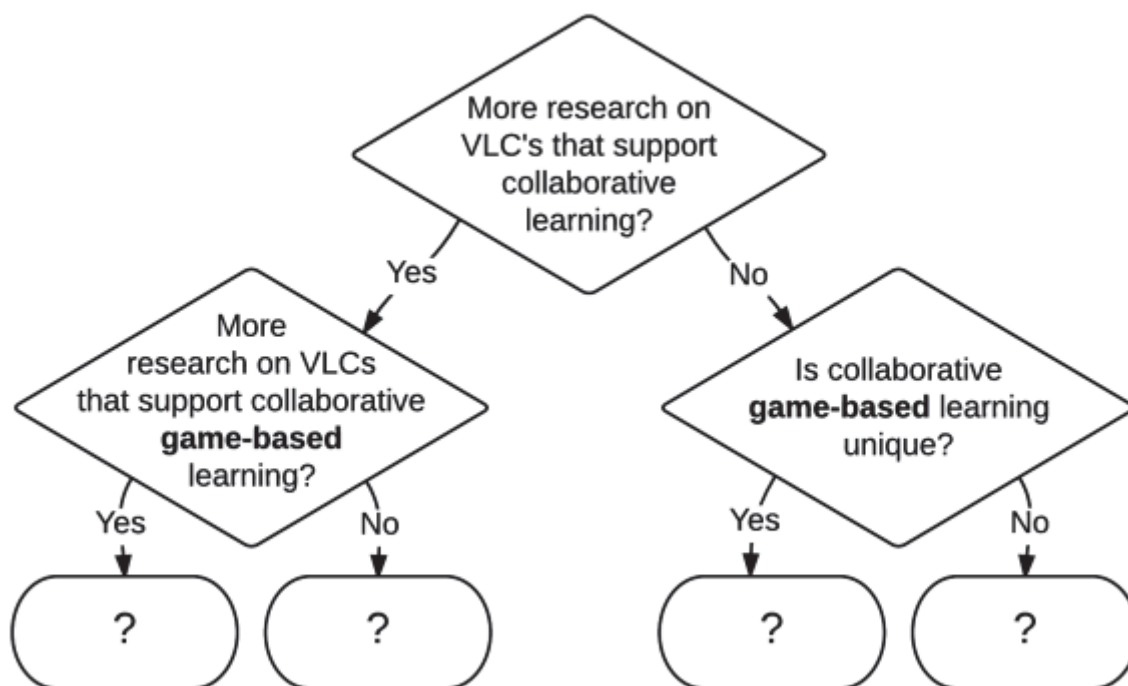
More research on VLC's that support collaborative learning?

Yes

No

More research on VLCs that support collaborative **game-based** learning?

Is collaborative **game-based** learning unique?

Yes

No

Yes

No

?

?

?

?